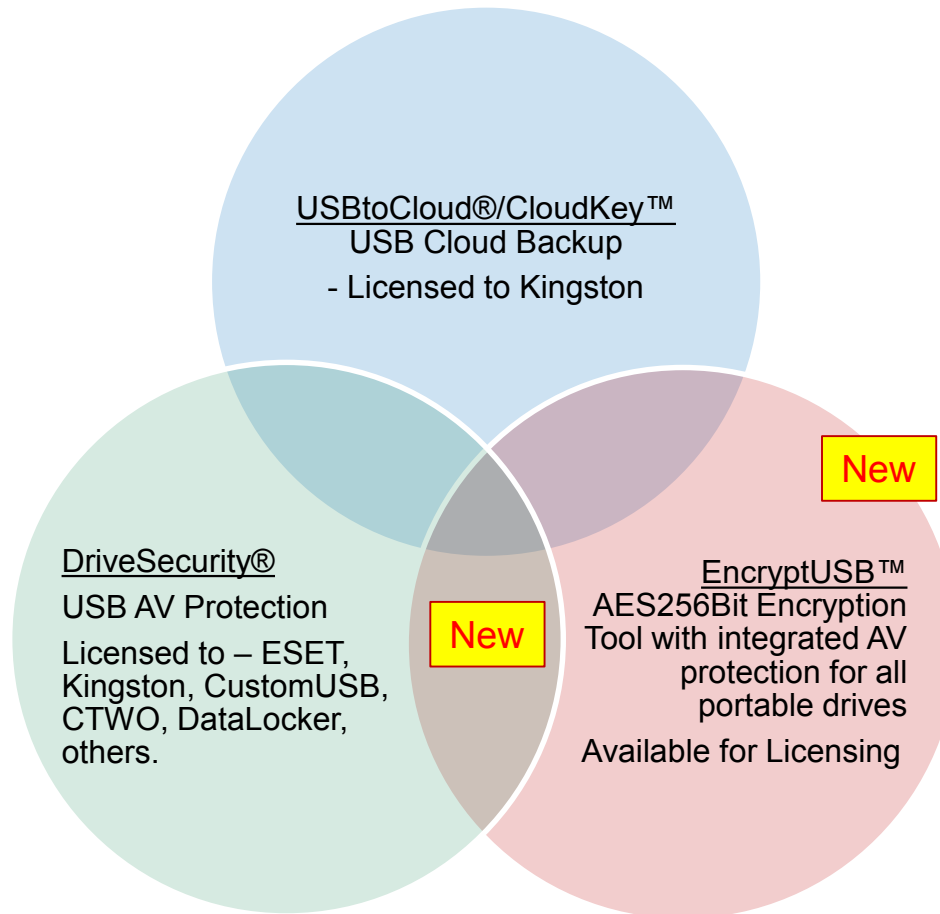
USBtoCloud®/CloudKey™
USB Cloud Backup
- Licensed to Kingston

New

DriveSecurity®
USB AV Protection
Licensed to – ESET, Kingston, CustomUSB, CTWO, DataLocker, others.

New

EncryptUSB™
AES256Bit Encryption Tool with integrated AV protection for all portable drives
Available for Licensing